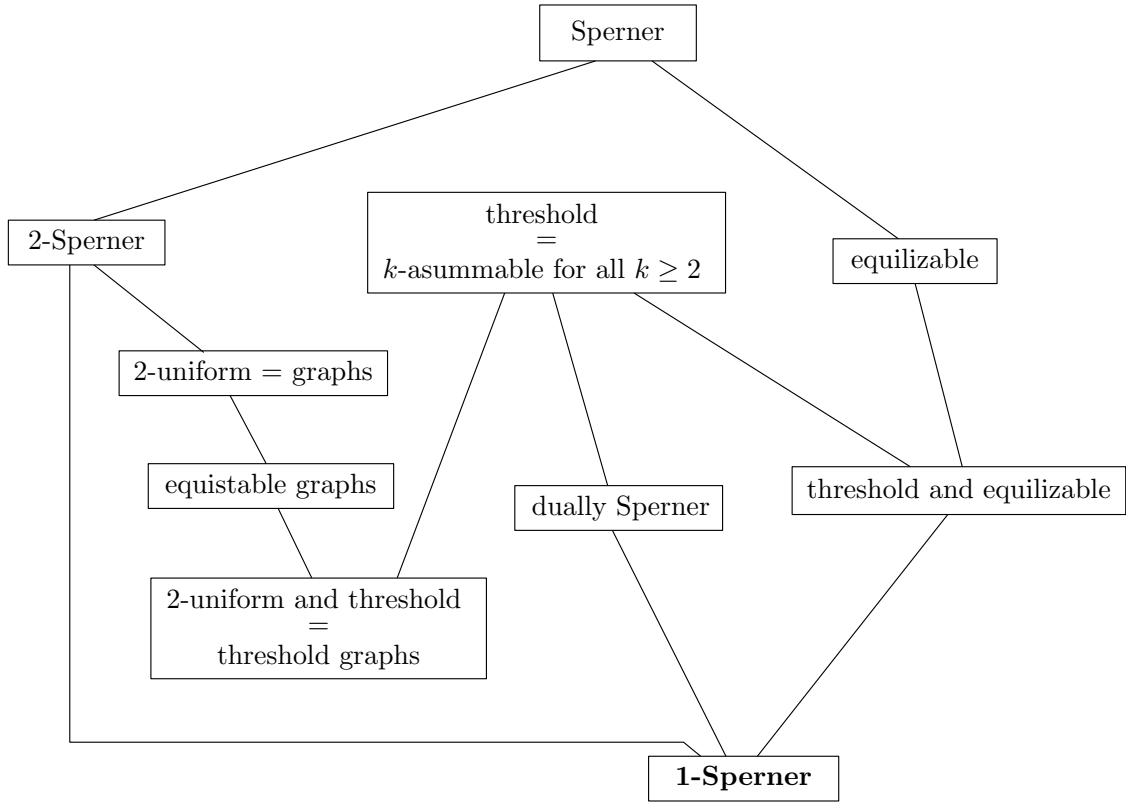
Sperner

2-Sperner

threshold
=
$k$-asummable for all $k \geq 2$

equilizable

2-uniform = graphs

equistable graphs

dually Sperner

threshold and equilizable

2-uniform and threshold
=
threshold graphs

**1-Sperner**